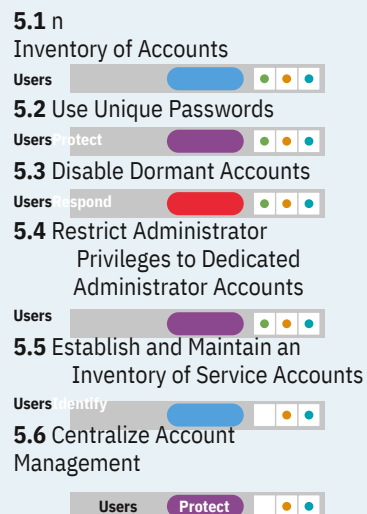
**5.1** n
Inventory of Accounts

Users

**5.2** Use Unique Passwords

Users Protect

**5.3** Disable Dormant Accounts

Users Respond

**5.4** Restrict Administrator Privileges to Dedicated Administrator Accounts

Users

**5.5** Establish and Maintain an Inventory of Service Accounts

Users Identify

**5.6** Centralize Account Management

Users Protect